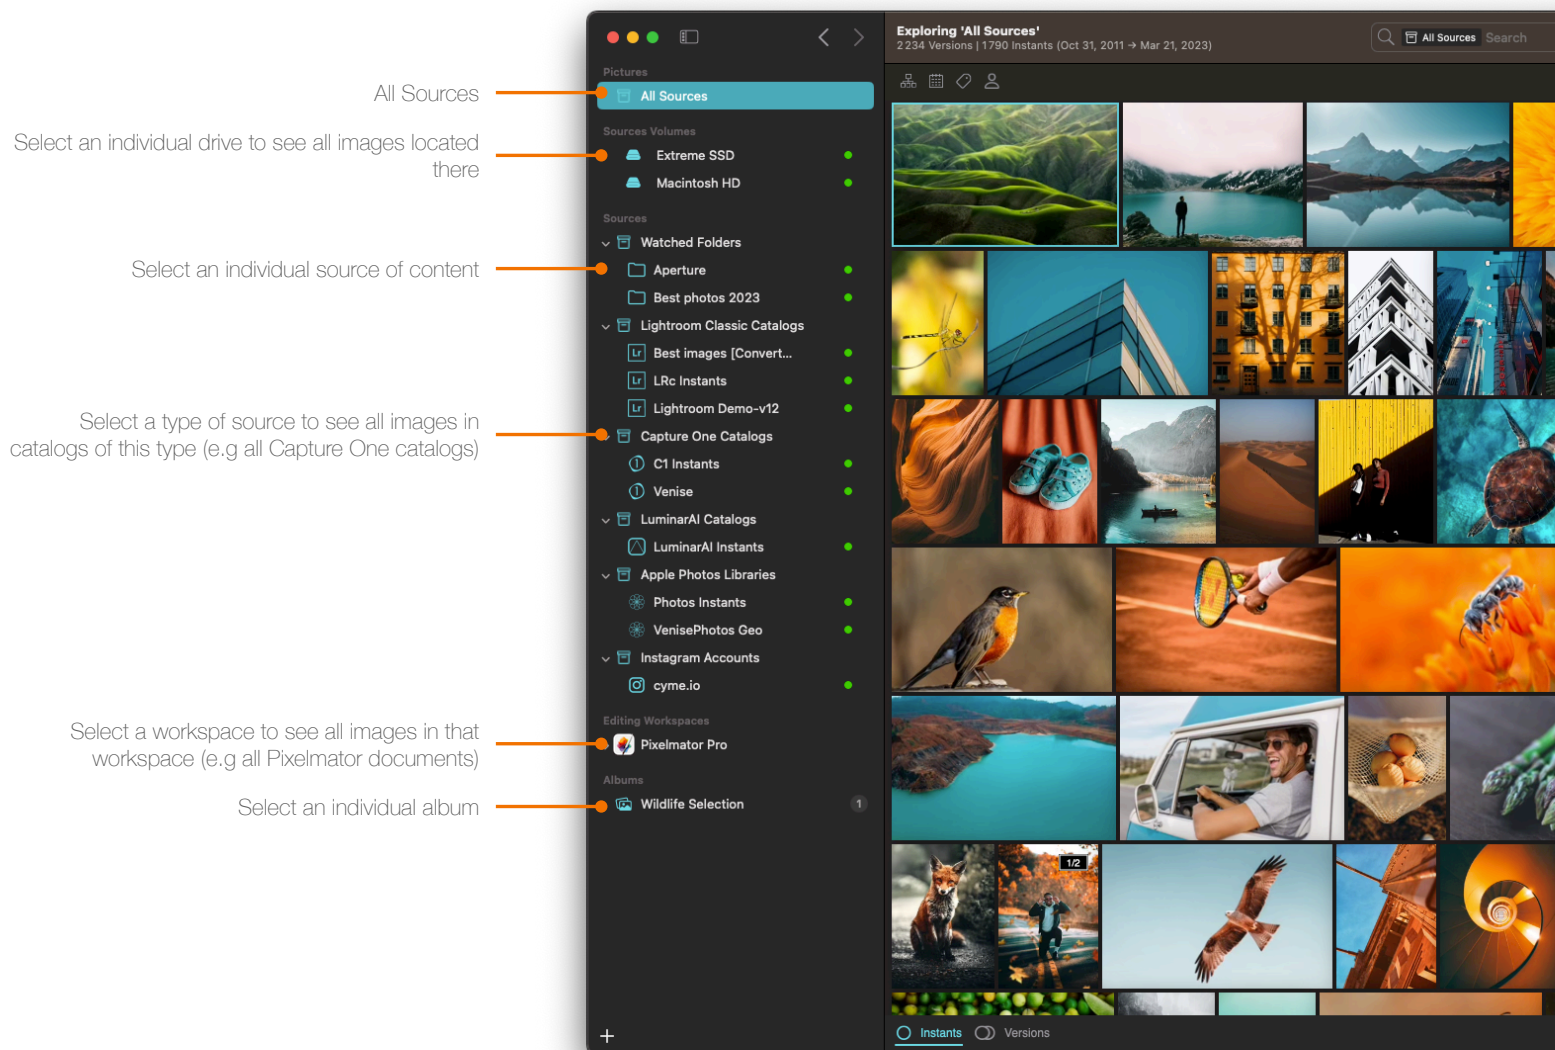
All Sources

Select an individual drive to see all images located there

Select an individual source of content

Select a type of source to see all images in catalogs of this type (e.g all Capture One catalogs)

Select a workspace to see all images in that workspace (e.g all Pixelmator documents)

Select an individual album

Pictures
All Sources
Sources Volumes
Extreme SSD
Macintosh HD
Sources
Watched Folders
Aperture
Best photos 2023
Lightroom Classic Catalogs
Best images [Convert...
LRc Instants
Lightroom Demo-v12
Capture One Catalogs
C1 Instants
Venise
LuminarAI Catalogs
LuminarAI Instants
Apple Photos Libraries
Photos Instants
VenisePhotos Geo
Instagram Accounts
cyme.io
Editing Workspaces
Pixelmator Pro
Albums
Wildlife Selection 1
+

Exploring 'All Sources'
2 234 Versions | 1790 Instants (Oct 31, 2011 → Mar 21, 2023)
All Sources Search
1/2
Instants Versions